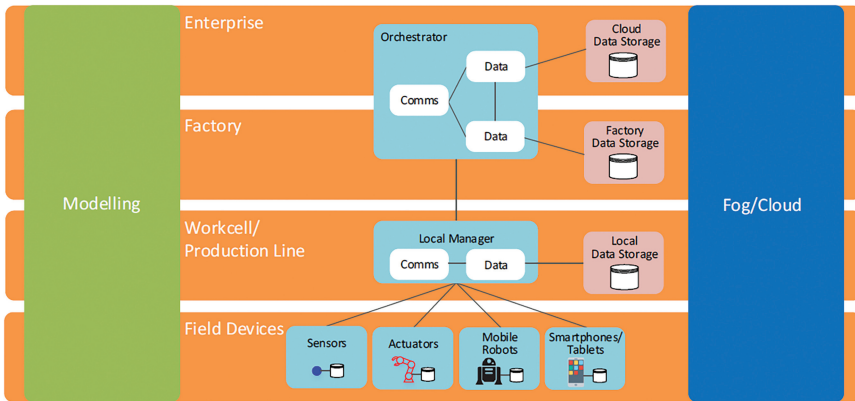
Modelling

Enterprise

Factory

Workcell/
Production Line

Field Devices

Orchestrator

Comms

Data

Data

Cloud
Data Storage

Factory
Data Storage

Local Manager

Comms

Data

Local
Data Storage

Sensors

Actuators

Mobile
Robots

Smartphones/
Tablets

Fog/Cloud